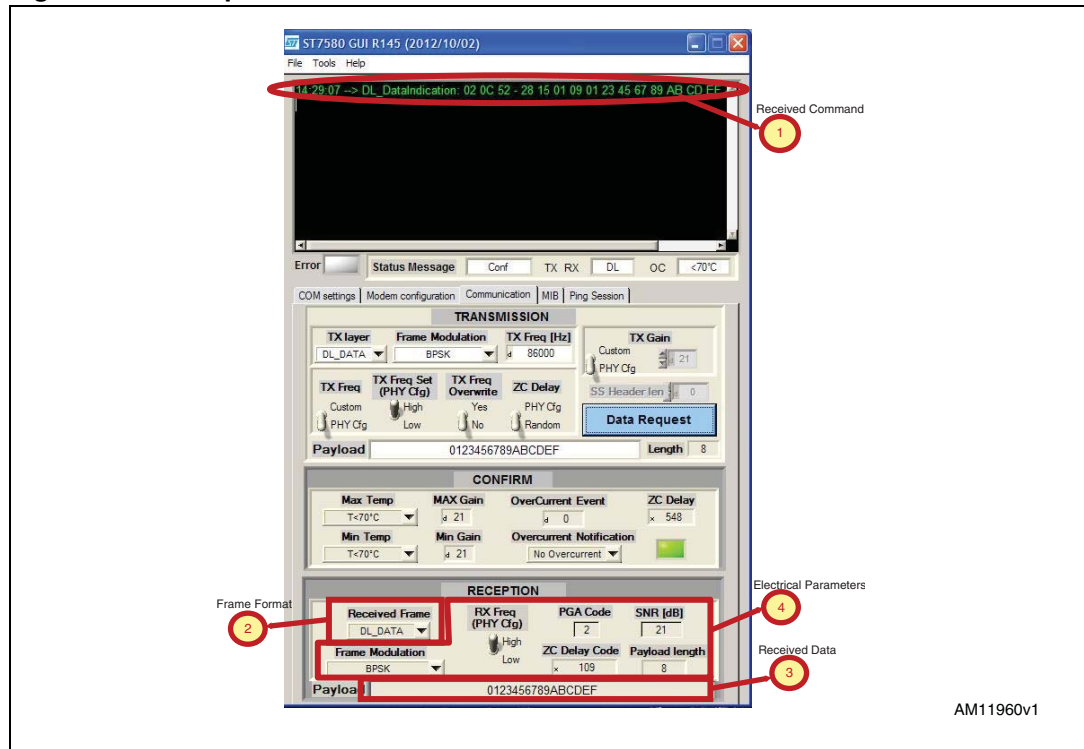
ST7580 GUI R145 (2012/10/02)

File Tools Help

14:29:07 --> DL_DataIndication: 02 0C 52 - 28 15 01 09 01 23 45 67 89 AB CD EF

Received Command

1

Error

Status Message Conf TX RX DL OC <70°C

COM settings | Modem configuration | Communication | MIB | Ping Session

TRANSMISSION

TX layer
DL_DATA

Frame Modulation
BPSK

TX Freq [Hz]
d 86000

TX Gain
Custom
PHY Cfg
d 21

TX Freq
Custom
PHY Cfg

TX Freq Set (PHY Cfg)
High
Low

TX Freq Overwrite
Yes
No

ZC Delay
PHY Cfg
Random

SS Header len d 0

Data Request

Payload 0123456789ABCDEF Length 8

CONFIRM

Max Temp
T<70°C

MAX Gain
d 21

OverCurrent Event
d 0

ZC Delay
x 548

Min Temp
T<70°C

Min Gain
d 21

Overcurrent Notification
No Overcurrent

RECEPTION

Frame Format

2

Received Frame
DL_DATA

RX Freq (PHY Cfg)
High
Low

PGA Code
2

SNR [dB]
21

Electrical Parameters

4

Frame Modulation
BPSK

ZC Delay Code
x 109

Payload length
8

Received Data

3

Payloa 0123456789ABCDEF

AM11960v1